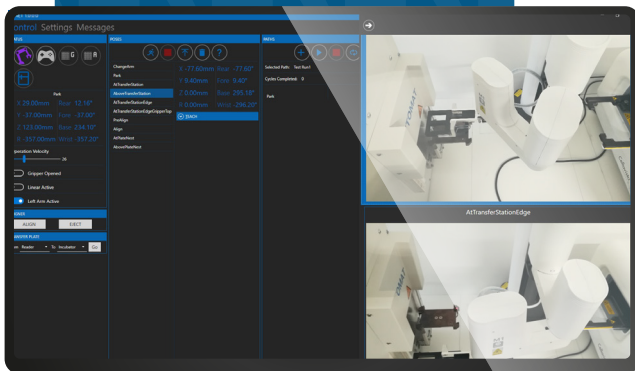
ontrol Settings Messages

Park

X 29.00mm Roll 12.18°
Y -17.00mm Pitch -37.00°
Z 123.00mm Base 234.10°
R -157.00mm Wrist -157.20°

Operation Velocity

30

Gripper Opened

Linear Active

Left Arm Active

ALIGN

EJECT

Reader

To Incubator

Go

POSES

ChangeArm
Park
AtTransferStation
AboveTransferStation
AtTransferStationEdge
AtTransferStationEdgeGripperTop
PreAlign
Align
AtPlateNest
AbovePlateNest

X -77.60mm Roll -77.60°
Y 9.40mm Gxtra 9.40°
Z 0.00mm Base 295.18°
R 0.00mm Wrist -296.20°

TEACH

PATHS

Selected Path: Test Run1
Cycles Completed: 0

Park

AtTransferStationEdge